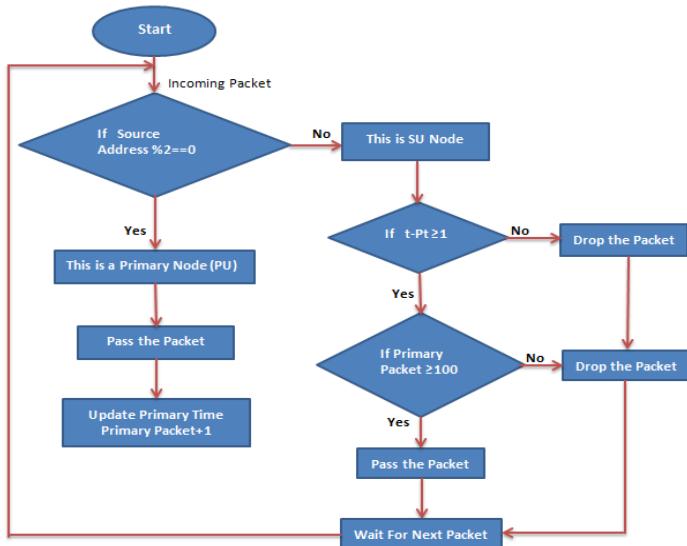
Start

Incoming Packet

If Source Address %2==0

No

This is SU Node

Yes

If t-Pt ≥1

No

Drop the Packet

This is a Primary Node (PU)

Yes

Pass the Packet

If Primary Packet ≥100

No

Drop the Packet

Update Primary Time Primary Packet+1

Yes

Pass the Packet

Wait For Next Packet